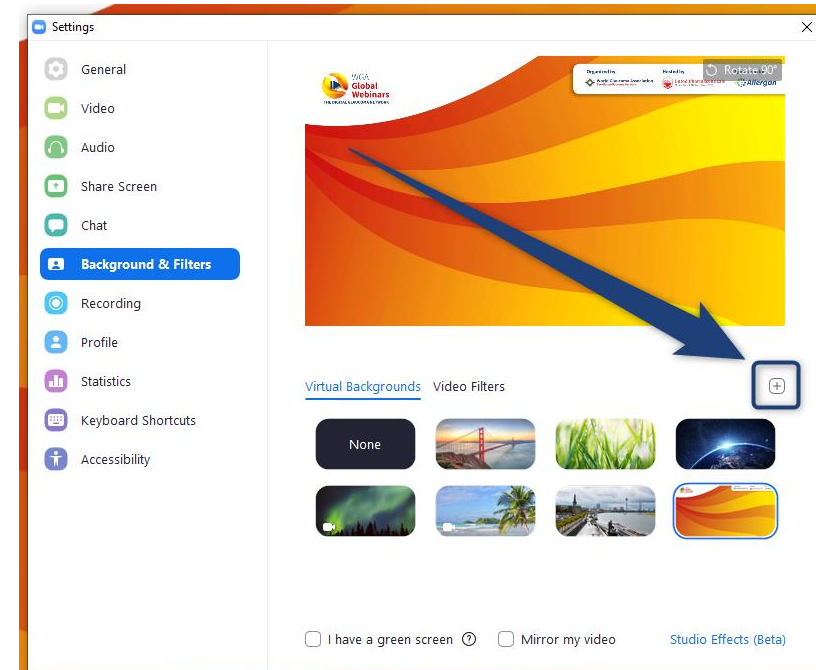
Settings

General
Video
Audio
Share Screen
Chat
Background & Filters
Recording
Profile
Statistics
Keyboard Shortcuts
Accessibility

WGA Global Webinars
THE DIGITAL GLAUCOMA NETWORK

Organized by
World Glaucoma Association
Hosted by
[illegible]
Allergan

Rotate 90°

Virtual Backgrounds Video Filters

None

I have a green screen
Mirror my video
Studio Effects (Beta)